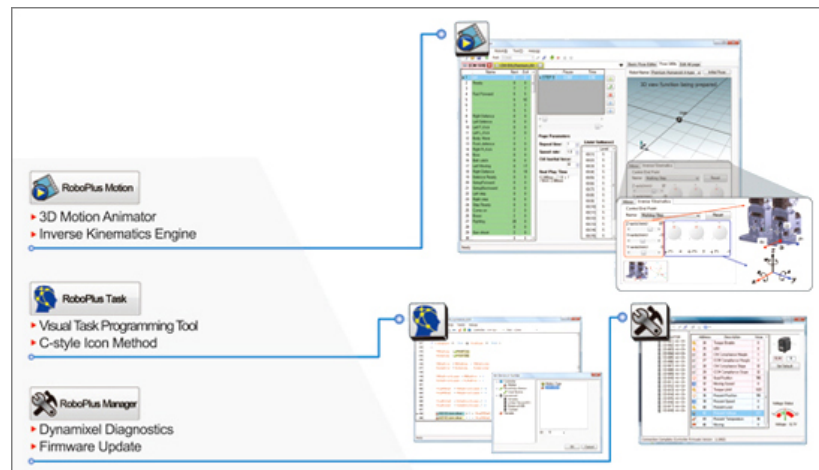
RoboPlus Motion
3D Motion Animator
Inverse Kinematics Engine

RoboPlus Task
Visual Task Programming Tool
C-style Icon Method

RoboPlus Manager
Dynamixel Diagnostics
Firmware Update

3D view function being prepared.